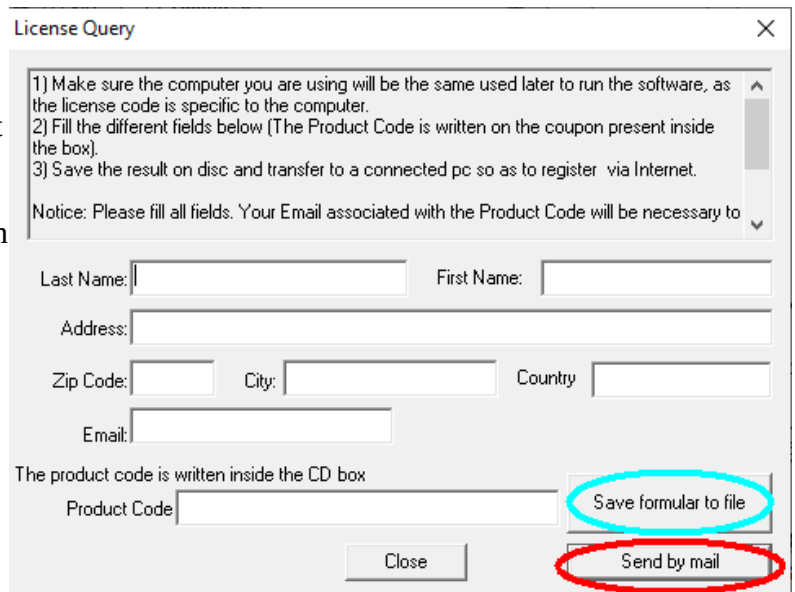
License Query

1) Make sure the computer you are using will be the same used later to run the software, as the license code is specific to the computer.
2) Fill the different fields below (The Product Code is written on the coupon present inside the box).
3) Save the result on disc and transfer to a connected pc so as to register via Internet.

Notice: Please fill all fields. Your Email associated with the Product Code will be necessary to

Last Name:
First Name:
Address:
Zip Code:
City:
Country
Email:
The product code is written inside the CD box
Product Code
Save formular to file
Close
Send by mail